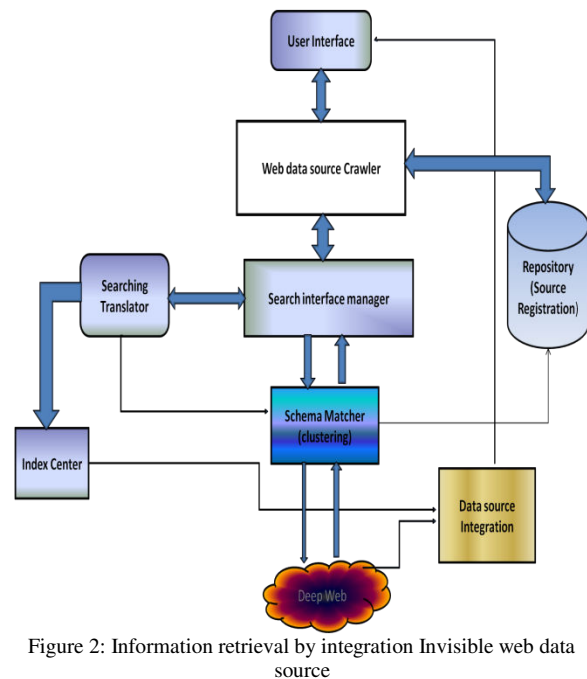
User Interface

Web data source Crawler

Repository (Source Registration)

Searching Translator

Search interface manager

Schema Matcher (clustering)

Index Center

Data source Integration

Deep Web

Figure 2: Information retrieval by integration Invisible web data source